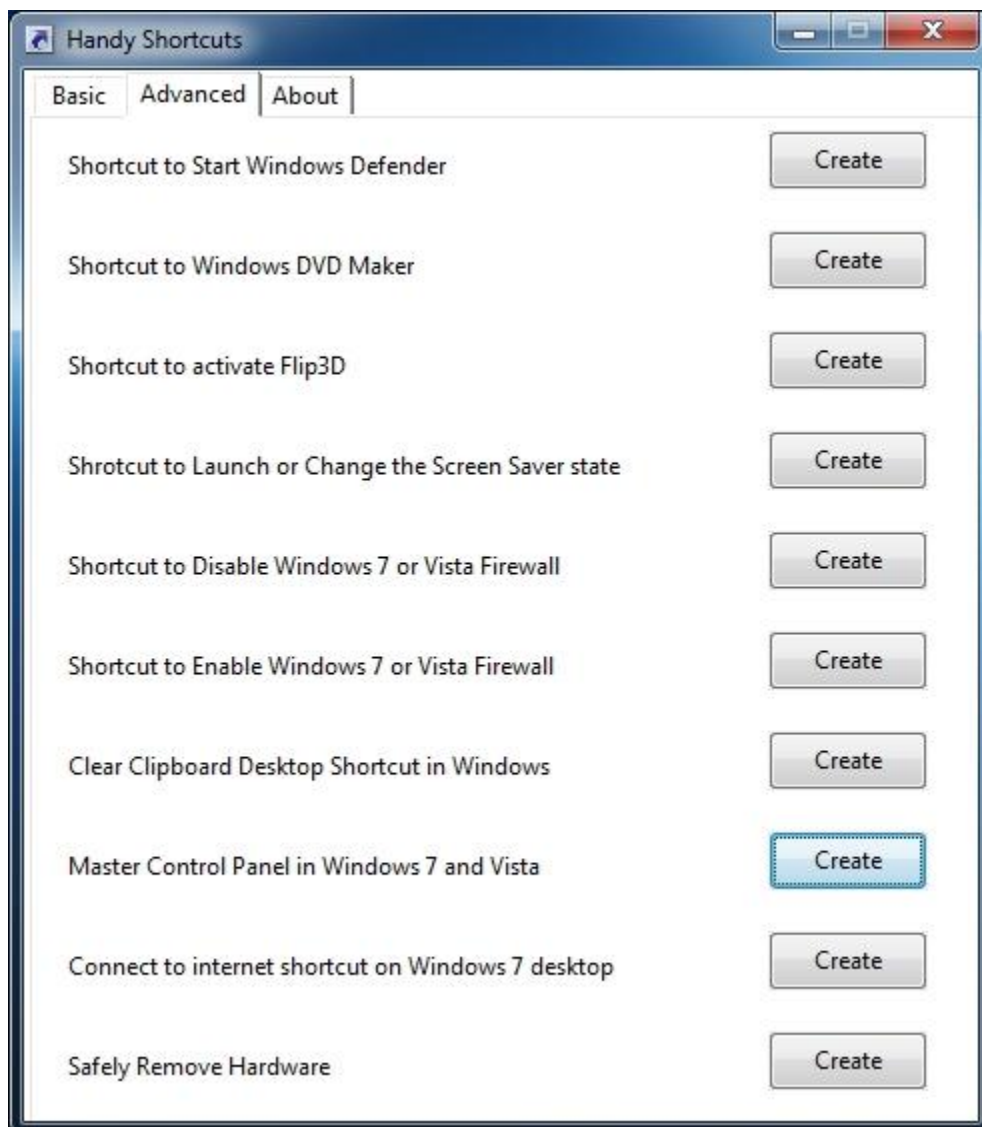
Handy Shortcuts

Basic | Advanced | About

Shortcut to Start Windows Defender Create

Shortcut to Windows DVD Maker Create

Shortcut to activate Flip3D Create

Shrotcut to Launch or Change the Screen Saver state Create

Shortcut to Disable Windows 7 or Vista Firewall Create

Shortcut to Enable Windows 7 or Vista Firewall Create

Clear Clipboard Desktop Shortcut in Windows Create

Master Control Panel in Windows 7 and Vista Create

Connect to internet shortcut on Windows 7 desktop Create

Safely Remove Hardware Create